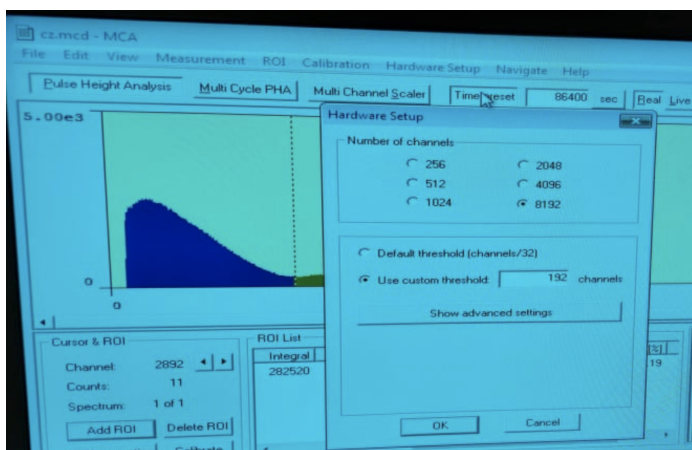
cz.mcd - MCA

File Edit View Measurement ROI Calibration Hardware Setup Navigate Help

Pulse Height Analysis | Multi Cycle PHA | Multi Channel Scaler | Time preset | 86400 | sec | Real | Live

5.00e3

0

0

Hardware Setup

Number of channels

256
512
1024
2048
4096
8192

Default threshold (channels/32)

Use custom threshold: 192 channels

Show advanced settings

OK | Cancel

Cursor & ROI

Channel: 2892

Counts: 11

Spectrum: 1 of 1

Add ROI | Delete ROI

ROI List

Integral

282520

[%]

19